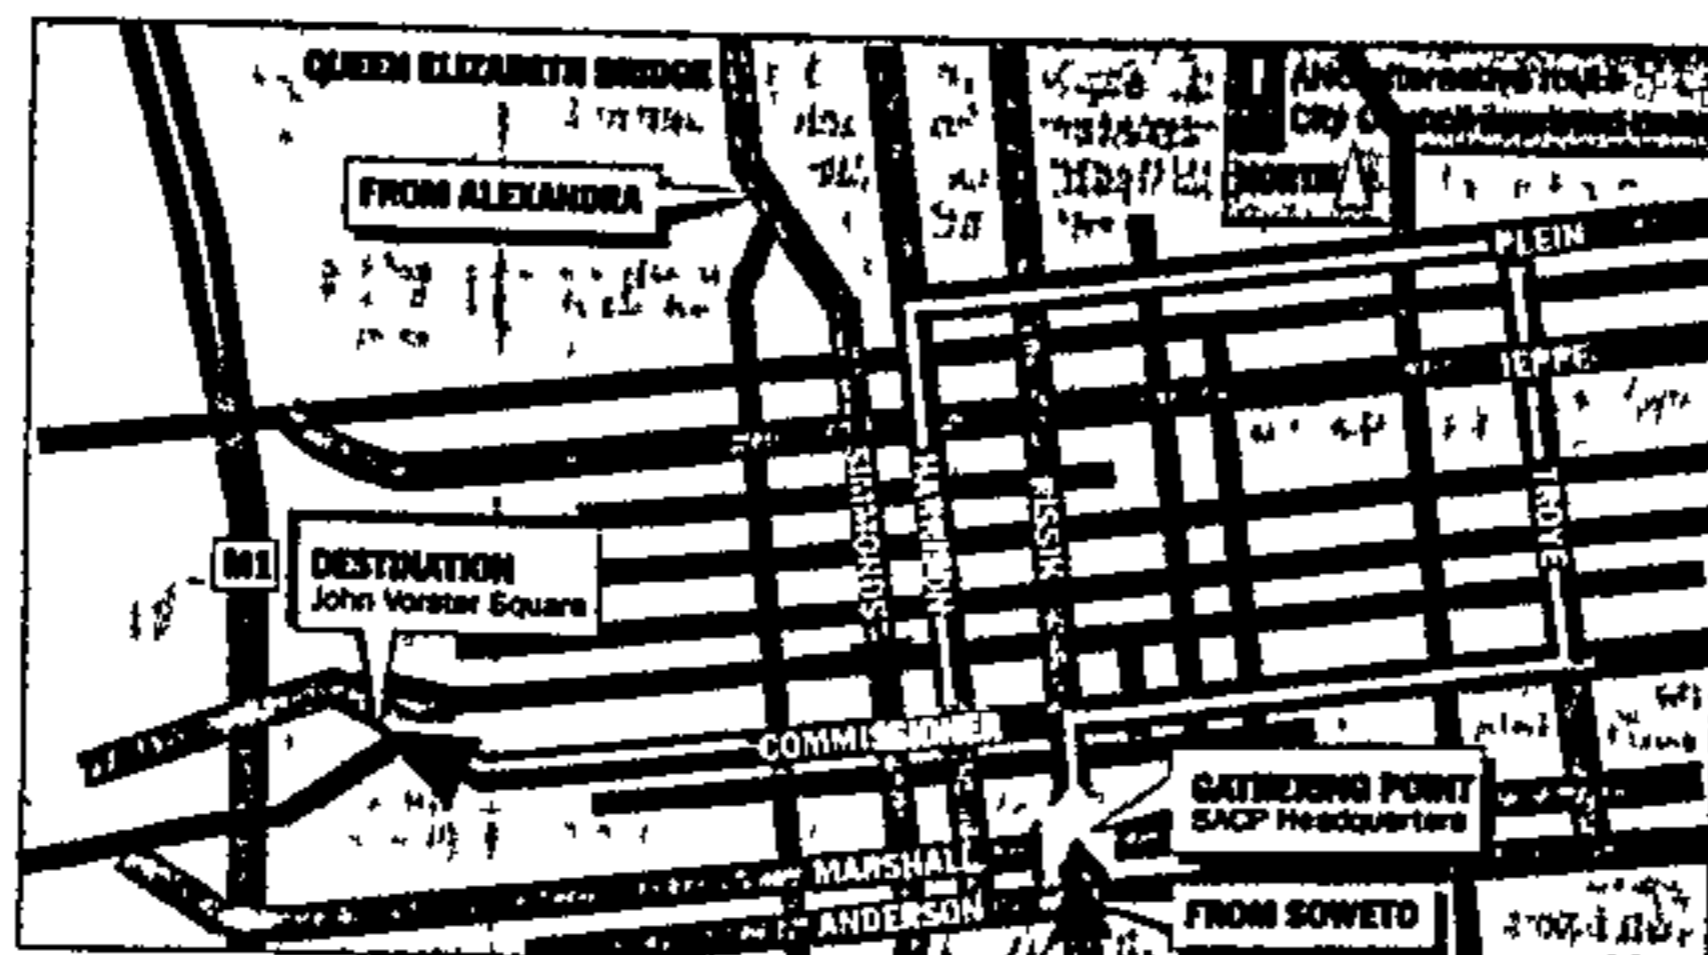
QUEEN ELIZABETH BRIDGE
FROM ALEXANDRA
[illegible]
City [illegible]
NORTH
PLEIN
JEPPE
SIMMONDS
HARRISON
RISSIK
TROYE
M1
DESTINATION
John Vorster Square
COMMISSIONER
GATHERING POINT
SACP Headquarters
MARSHALL
ANDERSON
FROM SOWETO